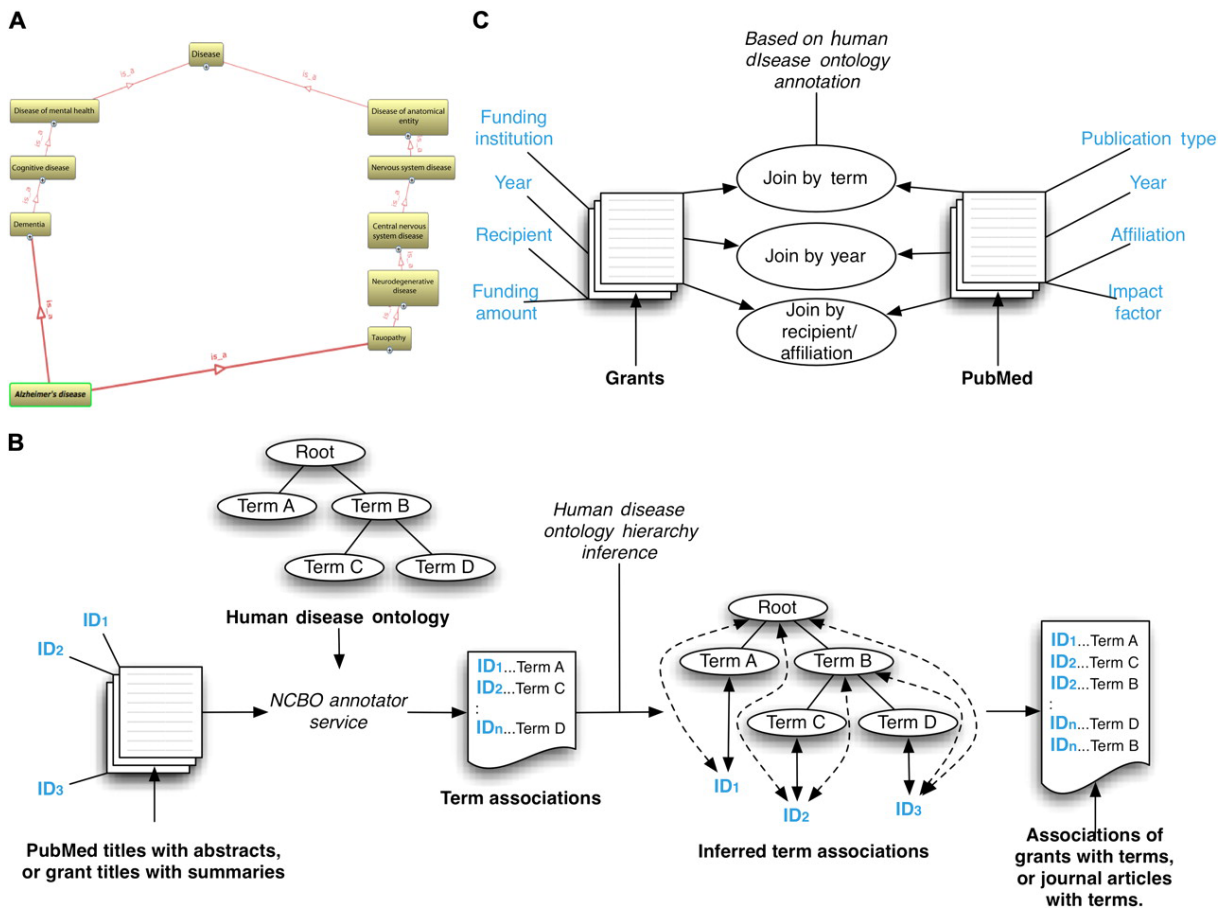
A

Disease

is_a

is_a

Disease of mental health

Disease of anatomical entity

is_a

is_a

Cognitive disease

Nervous system disease

is_a

is_a

Dementia

Central nervous system disease

is_a

is_a

Neurodegenerative disease

is_a

Tauopathy

is_a

Alzheimer's disease

C

Based on human dIsease ontology annotation

Funding institution

Year

Recipient

Funding amount

Join by term

Join by year

Join by recipient/ affiliation

Publication type

Year

Affiliation

Impact factor

Grants

PubMed

B

Root

Term A

Term B

Term C

Term D

Human disease ontology

$ID_1$

$ID_2$

$ID_3$

NCBO annotator service

$ID_1$...Term A
$ID_2$...Term C
:
$ID_n$...Term D

Term associations

Human disease ontology hierarchy inference

Root

Term A

Term B

Term C

Term D

$ID_1$

$ID_2$

$ID_3$

Inferred term associations

$ID_1$...Term A
$ID_2$...Term C
$ID_2$...Term B
:
$ID_n$...Term D
$ID_n$...Term B

PubMed titles with abstracts, or grant titles with summaries

Associations of grants with terms, or journal articles with terms.